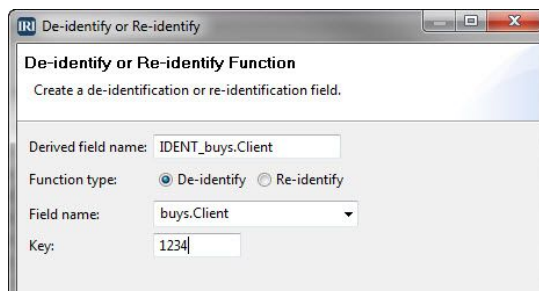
IRI De-identify or Re-identify

De-identify or Re-identify Function

Create a de-identification or re-identification field.

Derived field name: IDENT_buys.Client

Function type: De-identify Re-identify

Field name: buys.Client

Key: 1234